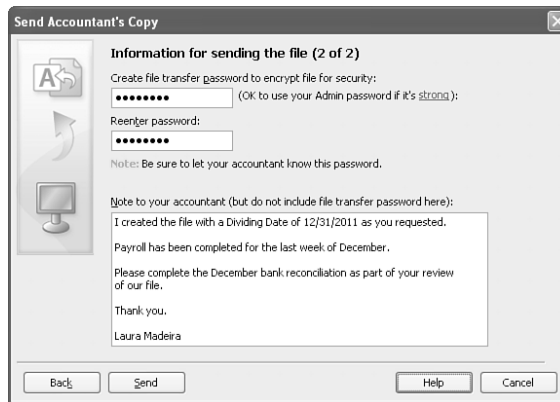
Send Accountant's Copy

Information for sending the file (2 of 2)

Create file transfer password to encrypt file for security:

•••••••• (OK to use your Admin password if it's strong):

Reenter password:

••••••••

Note: Be sure to let your accountant know this password.

Note to your accountant (but do not include file transfer password here):

I created the file with a Dividing Date of 12/31/2011 as you requested.

Payroll has been completed for the last week of December.

Please complete the December bank reconciliation as part of your review of our file.

Thank you.

Laura Madeira

Back Send Help Cancel